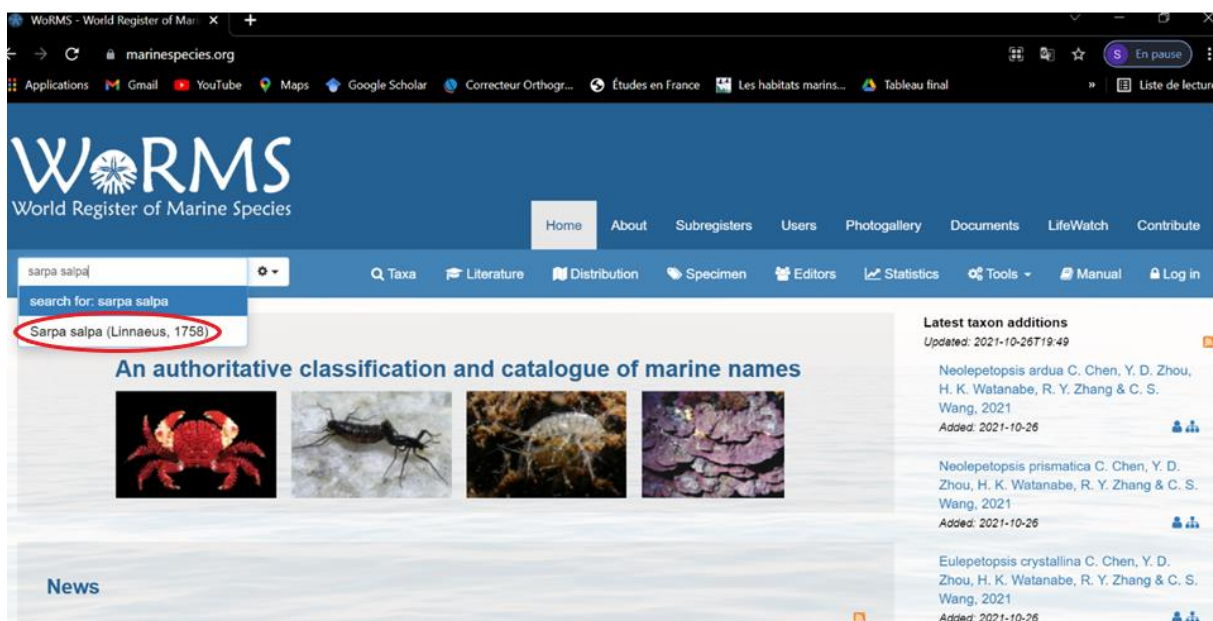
WoRMS - World Register of Mari ×
marinespecies.org
S En pause
Applications Gmail YouTube Maps Google Scholar Correcteur Orthogr... Études en France Les habitats marins... Tableau final
Liste de lecture

WoRMS
World Register of Marine Species

Home About Subregisters Users Photogallery Documents LifeWatch Contribute

sarpa salpa
Taxa Literature Distribution Specimen Editors Statistics Tools Manual Log in

search for: sarpa salpa
Sarpa salpa (Linnaeus, 1758)

An authoritative classification and catalogue of marine names

Latest taxon additions
Updated: 2021-10-26T19:49

Neolepetopsis ardua C. Chen, Y. D. Zhou, H. K. Watanabe, R. Y. Zhang & C. S. Wang, 2021
Added: 2021-10-26

Neolepetopsis prismatica C. Chen, Y. D. Zhou, H. K. Watanabe, R. Y. Zhang & C. S. Wang, 2021
Added: 2021-10-26

Eulepetopsis crystallina C. Chen, Y. D. Zhou, H. K. Watanabe, R. Y. Zhang & C. S. Wang, 2021
Added: 2021-10-26

News